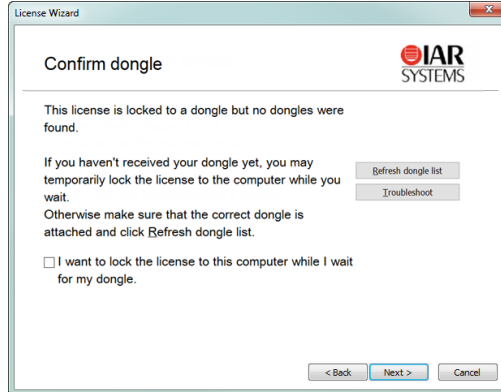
License Wizard

Confirm dongle

IAR SYSTEMS

This license is locked to a dongle but no dongles were found.

If you haven't received your dongle yet, you may temporarily lock the license to the computer while you wait.
Otherwise make sure that the correct dongle is attached and click Refresh dongle list.

Refresh dongle list

Troubleshoot

I want to lock the license to this computer while I wait for my dongle.

< Back

Next >

Cancel